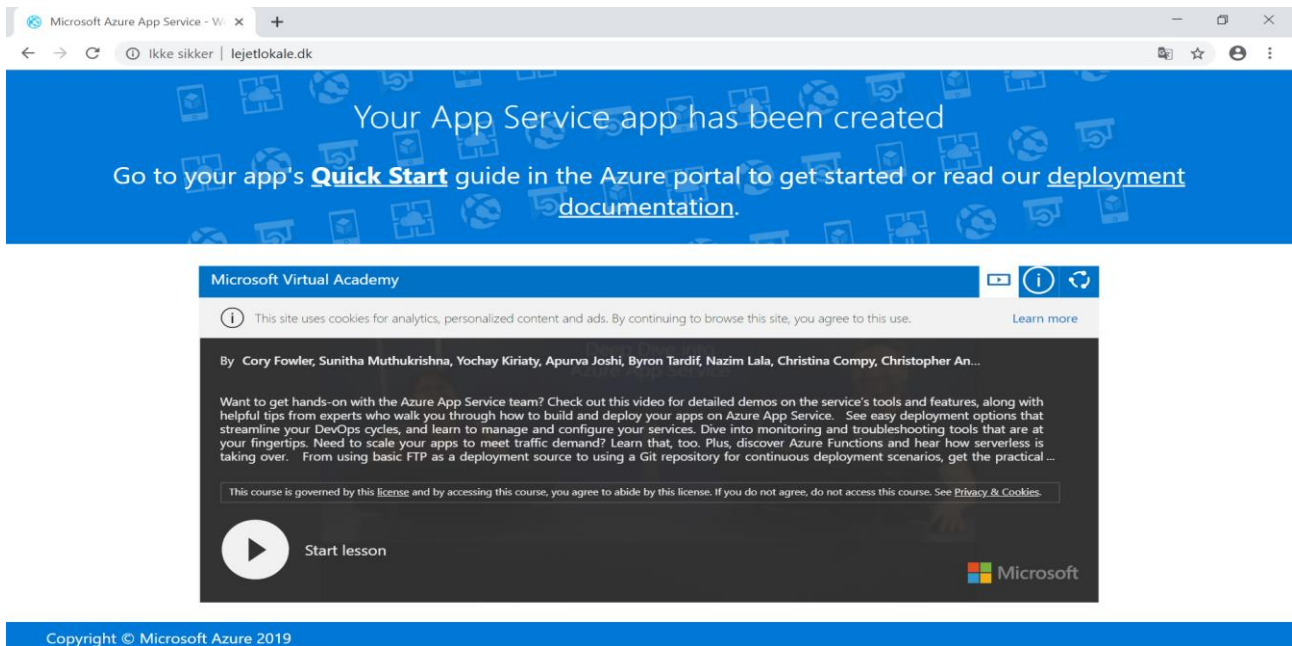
Microsoft Azure App Service - W ×

Ikke sikker | lejetlokale.dk

Your App Service app has been created

Go to your app's **Quick Start** guide in the Azure portal to get started or read our deployment documentation.

Microsoft Virtual Academy

This site uses cookies for analytics, personalized content and ads. By continuing to browse this site, you agree to this use.

Learn more

By Cory Fowler, Sunitha Muthukrishna, Yochay Kiriaty, Apurva Joshi, Byron Tardif, Nazim Lala, Christina Compy, Christopher An...

Want to get hands-on with the Azure App Service team? Check out this video for detailed demos on the service's tools and features, along with helpful tips from experts who walk you through how to build and deploy your apps on Azure App Service. See easy deployment options that streamline your DevOps cycles, and learn to manage and configure your services. Dive into monitoring and troubleshooting tools that are at your fingertips. Need to scale your apps to meet traffic demand? Learn that, too. Plus, discover Azure Functions and hear how serverless is taking over. From using basic FTP as a deployment source to using a Git repository for continuous deployment scenarios, get the practical ...

This course is governed by this license and by accessing this course, you agree to abide by this license. If you do not agree, do not access this course. See Privacy & Cookies.

Start lesson

Microsoft

Copyright © Microsoft Azure 2019